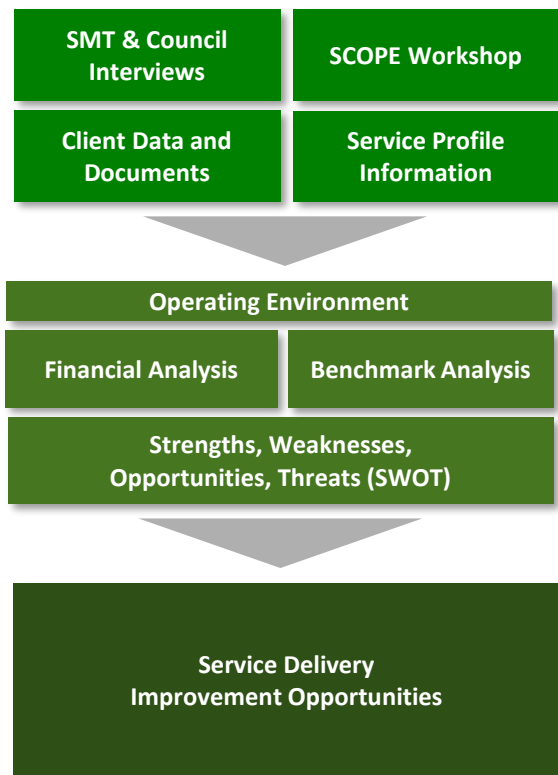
SMT & Council Interviews

SCOPE Workshop

Client Data and Documents

Service Profile Information

Operating Environment

Financial Analysis

Benchmark Analysis

Strengths, Weaknesses, Opportunities, Threats (SWOT)

Service Delivery Improvement Opportunities